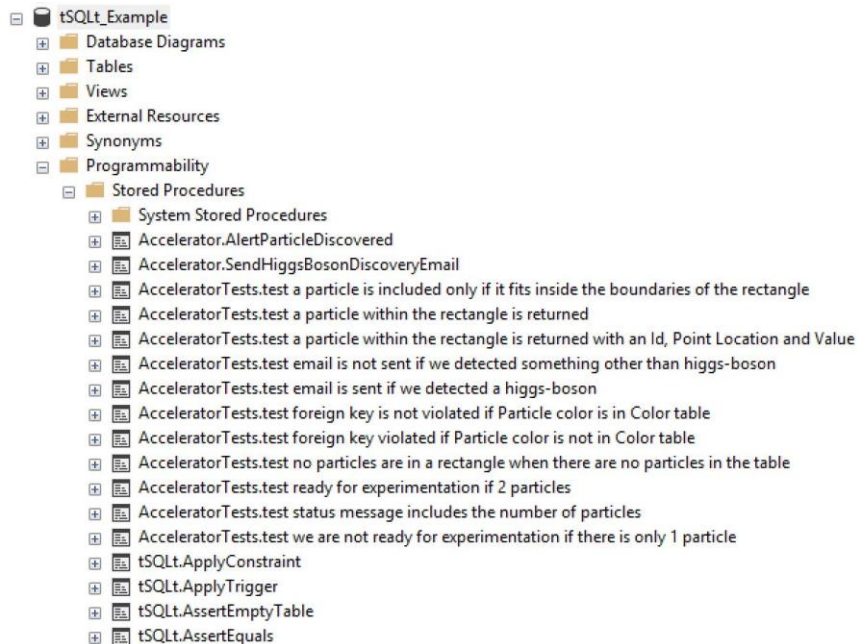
tSQLt_Example
Database Diagrams
Tables
Views
External Resources
Synonyms
Programmability
Stored Procedures
System Stored Procedures
Accelerator.AlertParticleDiscovered
Accelerator.SendHiggsBosonDiscoveryEmail
AcceleratorTests.test a particle is included only if it fits inside the boundaries of the rectangle
AcceleratorTests.test a particle within the rectangle is returned
AcceleratorTests.test a particle within the rectangle is returned with an Id, Point Location and Value
AcceleratorTests.test email is not sent if we detected something other than higgs-boson
AcceleratorTests.test email is sent if we detected a higgs-boson
AcceleratorTests.test foreign key is not violated if Particle color is in Color table
AcceleratorTests.test foreign key violated if Particle color is not in Color table
AcceleratorTests.test no particles are in a rectangle when there are no particles in the table
AcceleratorTests.test ready for experimentation if 2 particles
AcceleratorTests.test status message includes the number of particles
AcceleratorTests.test we are not ready for experimentation if there is only 1 particle
tSQLt.ApplyConstraint
tSQLt.ApplyTrigger
tSQLt.AssertEmptyTable
tSQLt.AssertEquals